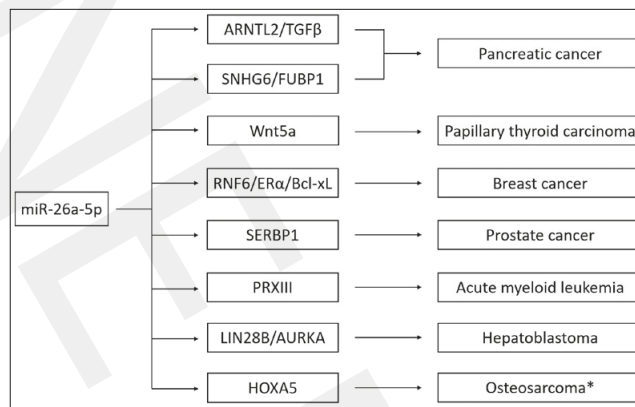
miR-26a-5p

ARNTL2/TGFβ

SNHG6/FUBP1

Pancreatic cancer

Wnt5a

Papillary thyroid carcinoma

RNF6/ERα/Bcl-xL

Breast cancer

SERBP1

Prostate cancer

PRXIII

Acute myeloid leukemia

LIN28B/AURKA

Hepatoblastoma

HOXA5

Osteosarcoma*